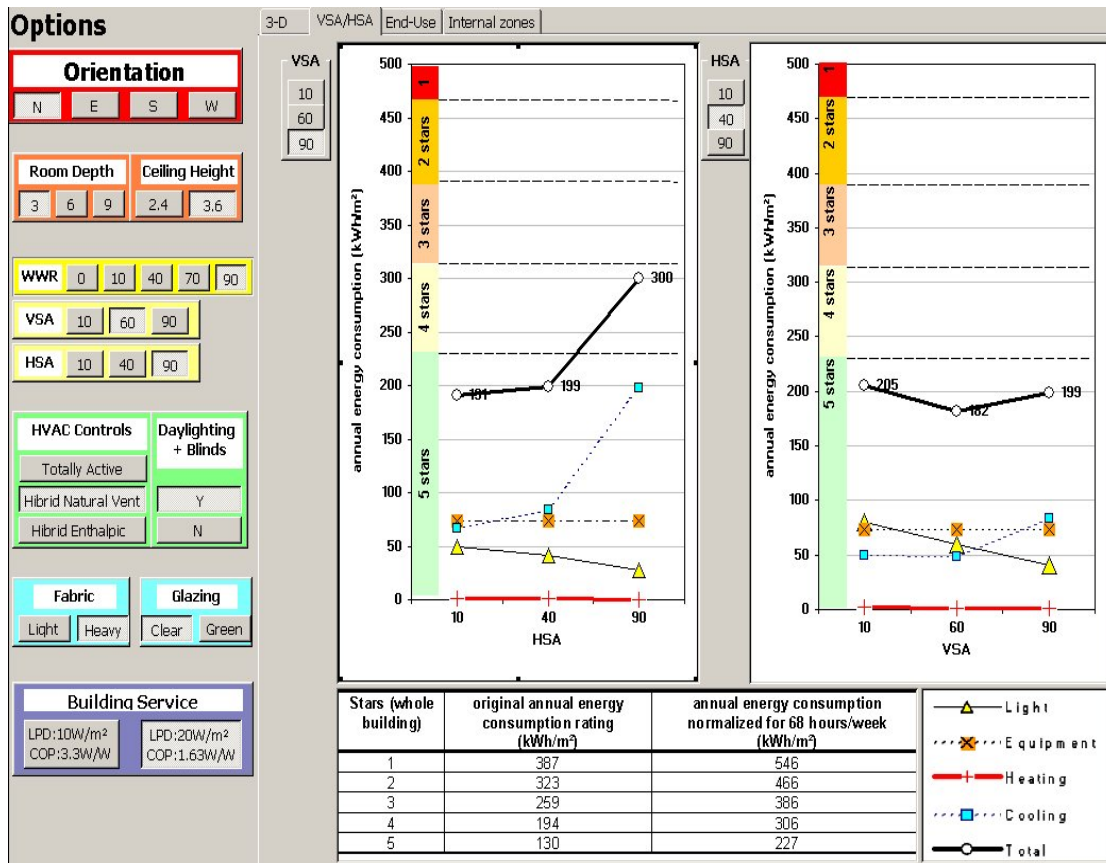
Options

Orientation
N E S W

Room Depth
3 6 9

Ceiling Height
2.4 3.6

WWR 0 10 40 70 90

VSA 10 60 90

HSA 10 40 90

HVAC Controls
Totally Active
Hibrid Natural Vent
Hibrid Enthalpic

Daylighting + Blinds
Y
N

Fabric
Light Heavy

Glazing
Clear Green

Building Service
LPD:10W/m² COP:3.3W/W
LPD:20W/m² COP:1.63W/W

3-D | VSA/HSA | End-Use | Internal zones

VSA
10
60
90

500
450
400
350
300
250
200
150
100
50
0
1
2 stars
3 stars
4 stars
5 stars
annual energy consumption (kWh/m²)
191
199
300
10 40 90
HSA

HSA
10
40
90

500
450
400
350
300
250
200
150
100
50
0
1
2 stars
3 stars
4 stars
5 stars
annual energy consumption (kWh/m²)
205
182
199
10 60 90
VSA

| Stars (whole building) | original annual energy consumption rating (kWh/m²) | annual energy consumption normalized for 68 hours/week (kWh/m²) |
|---|---|---|
| 1 | 387 | 546 |
| 2 | 323 | 466 |
| 3 | 259 | 386 |
| 4 | 194 | 306 |
| 5 | 130 | 227 |

Light
Equipment
Heating
Cooling
Total